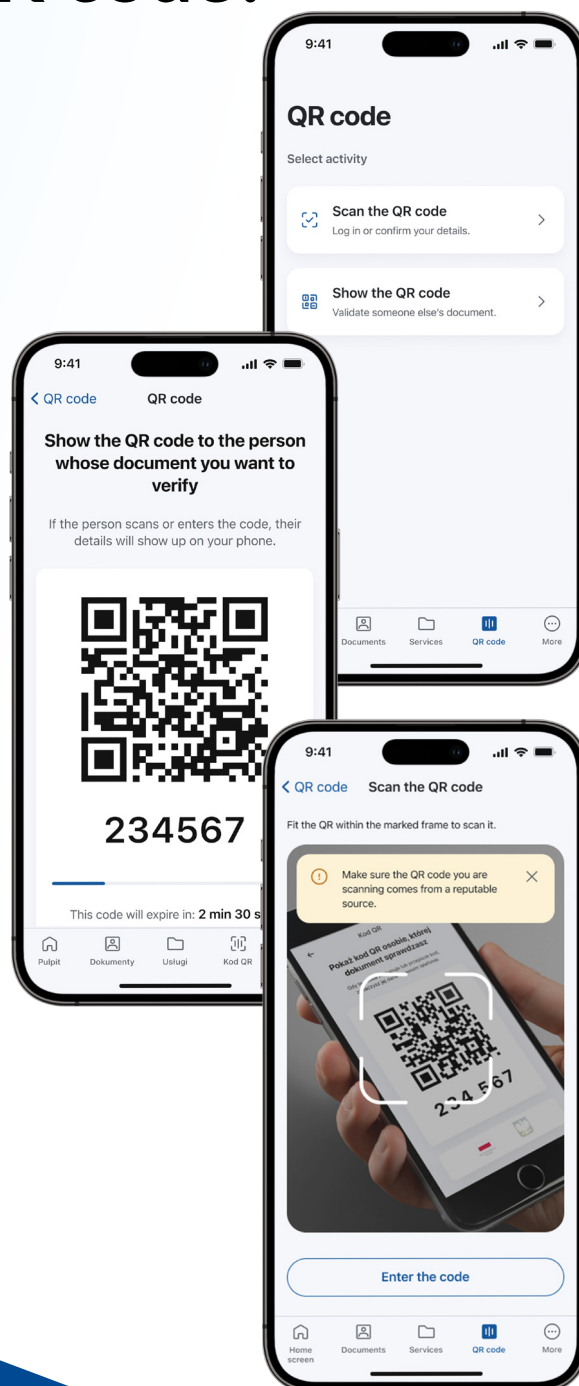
R code.

9:41

QR code

Select activity

Scan the QR code
Log in or confirm your details.

Show the QR code
Validate someone else's document.

Documents Services QR code More

9:41

< QR code QR code

Show the QR code to the person whose document you want to verify

If the person scans or enters the code, their details will show up on your phone.

234567

This code will expire in: 2 min 30 s

Pulpit Dokumenty Usługi Kod QR

9:41

< QR code Scan the QR code

Fit the QR within the marked frame to scan it.

Make sure the QR code you are scanning comes from a reputable source.

Kod QR
Pokaż kod QR osobie, której dokument sprawdzasz

234567

Enter the code

Home screen Documents Services QR code More